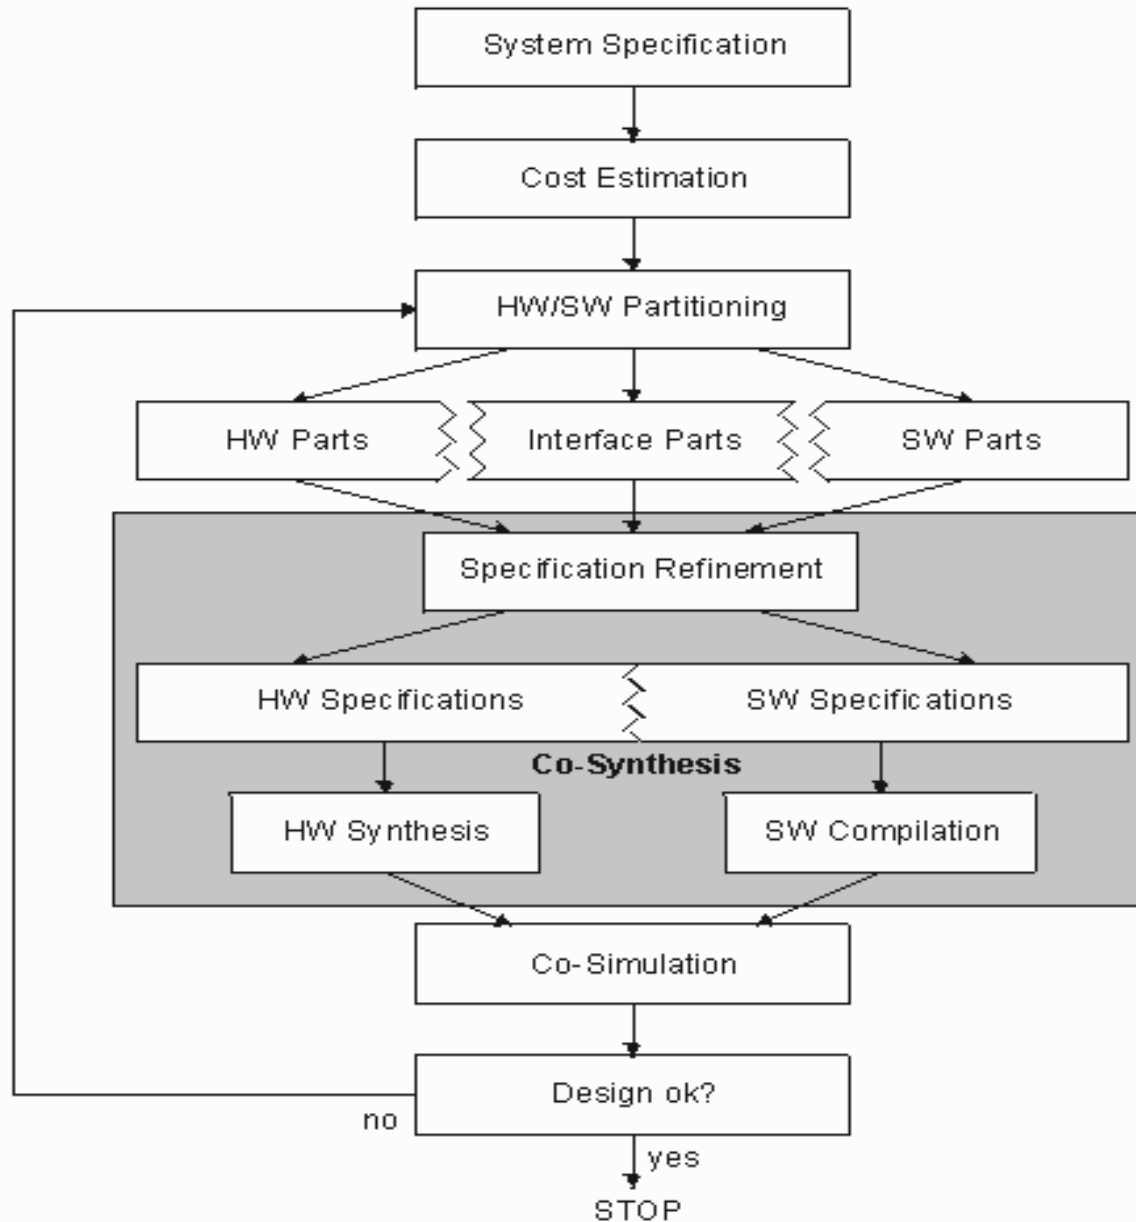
System Specification

Cost Estimation

HW/SW Partitioning

HW Parts

Interface Parts

SW Parts

Specification Refinement

HW Specifications

SW Specifications

Co-Synthesis

HW Synthesis

SW Compilation

Co-Simulation

Design ok?

no

yes

STOP